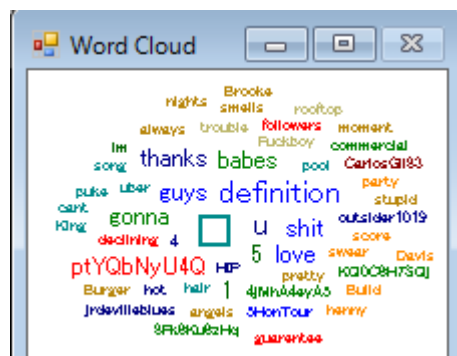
Word Cloud

Brooke
nights smells rooftop
always trouble followers moment
im Fuckboy commercial
song thanks babes pool CarlosGil83
puke uber party
cant guys definition stupid
King gonna u shit outsider1019
declining 4 score
5 love swear Davis
ptYQbNyU4Q HIP pretty KQ0C6H7SQj
Burger hot hair 1 4jMhA4eyA5 Build
Jrdevilleblues angels 5HonTour henry
9Rk8Ku8zHq
guarentee